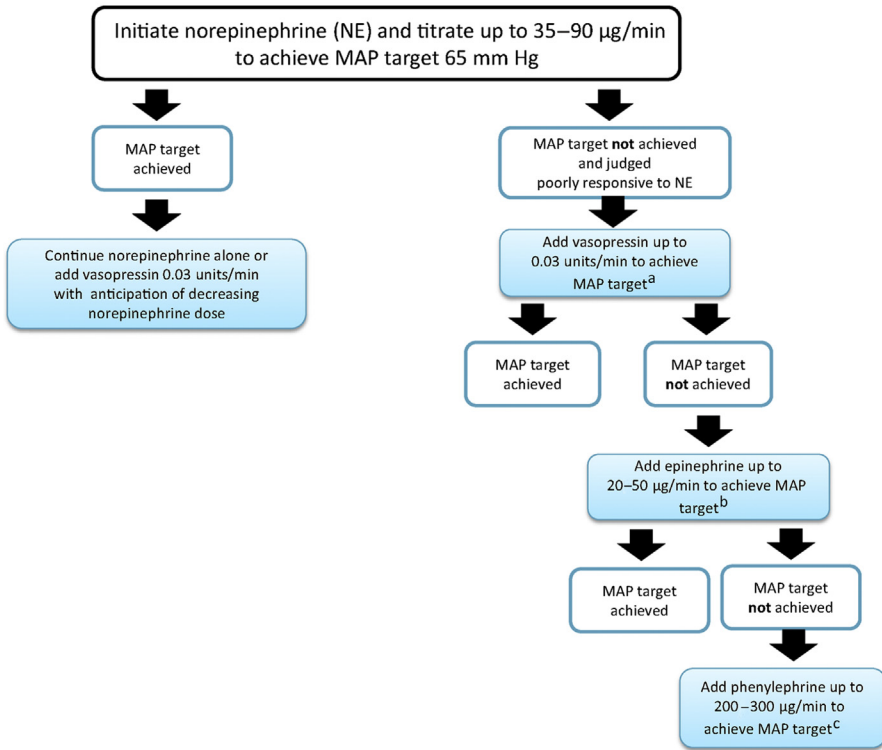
Initiate norepinephrine (NE) and titrate up to 35–90 μg/min to achieve MAP target 65 mm Hg

MAP target achieved

Continue norepinephrine alone or add vasopressin 0.03 units/min with anticipation of decreasing norepinephrine dose

MAP target **not** achieved and judged poorly responsive to NE

Add vasopressin up to 0.03 units/min to achieve MAP target$^{a}$

MAP target achieved

MAP target **not** achieved

Add epinephrine up to 20–50 μg/min to achieve MAP target$^{b}$

MAP target achieved

MAP target **not** achieved

Add phenylephrine up to 200 –300 μg/min to achieve MAP target$^{c}$